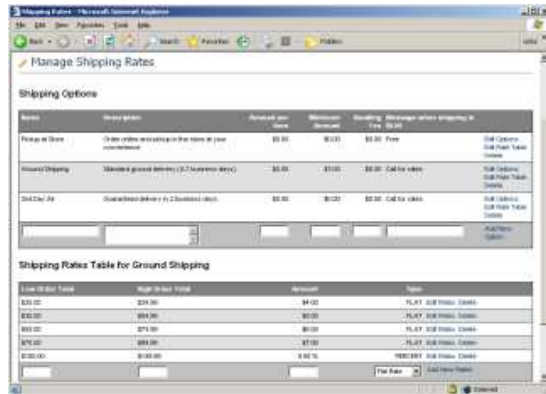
Shipping Rates - Microsoft Internet Explorer

File Edit View Favorites Tools Help

Back Search Favorites Folders

Manage Shipping Rates

Shipping Options

| Name | Description | Amount per Item | Minimum Amount | Handling Fee | Message when shipping is $0.00 | |
|---|---|---|---|---|---|---|
| Pickup at Store | Order online and pickup in the store at your convenience | $0.00 | $0.00 | $0.00 | Free | Edit Options Edit Rate Table Delete |
| Ground Shipping | Standard ground delivery (3-7 business days) | $0.00 | $0.00 | $0.00 | Call for rates | Edit Options Edit Rate Table Delete |
| 2nd Day Air | Guaranteed delivery in 2 business days | $0.00 | $0.00 | $0.00 | Call for rates | Edit Options Edit Rate Table Delete |
| | | | | | | Add New Option |

Shipping Rates Table for Ground Shipping

| Low Order Total | High Order Total | Amount | Type | |
|---|---|---|---|---|
| $0.00 | $39.99 | $4.00 | FLAT | Edit Rates Delete |
| $40.00 | $64.99 | $5.00 | FLAT | Edit Rates Delete |
| $65.00 | $79.99 | $6.00 | FLAT | Edit Rates Delete |
| $75.00 | $99.99 | $7.00 | FLAT | Edit Rates Delete |
| $100.00 | $149.99 | 5.00 % | PERCENT | Edit Rates Delete |
| | | | Flat Rate | Add New Rates |

Internet